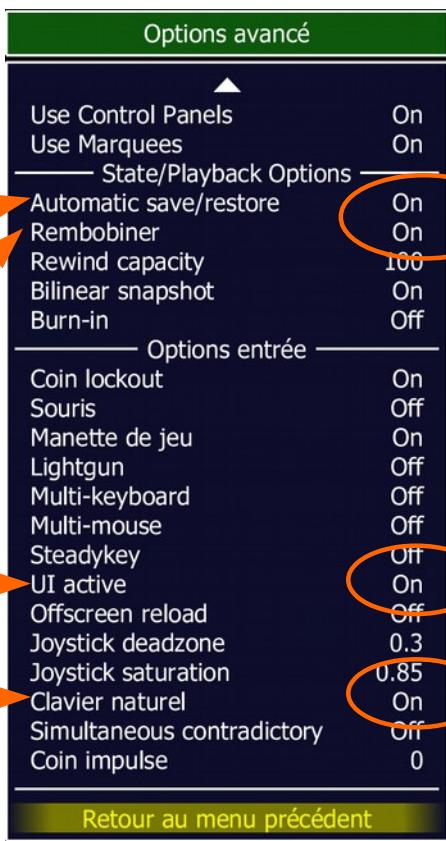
Options avancé

Use Control Panels On
Use Marquees On

State/Playback Options

Automatic save/restore On
Rembobiner On
Rewind capacity 100
Bilinear snapshot On
Burn-in Off

Options entrée

Coin lockout On
Souris Off
Manette de jeu On
Lightgun Off
Multi-keyboard Off
Multi-mouse Off
Steadykey Off
UI active On
Offscreen reload Off
Joystick deadzone 0.3
Joystick saturation 0.85
Clavier naturel On
Simultaneous contradictory Off
Coin impulse 0

Retour au menu précédent